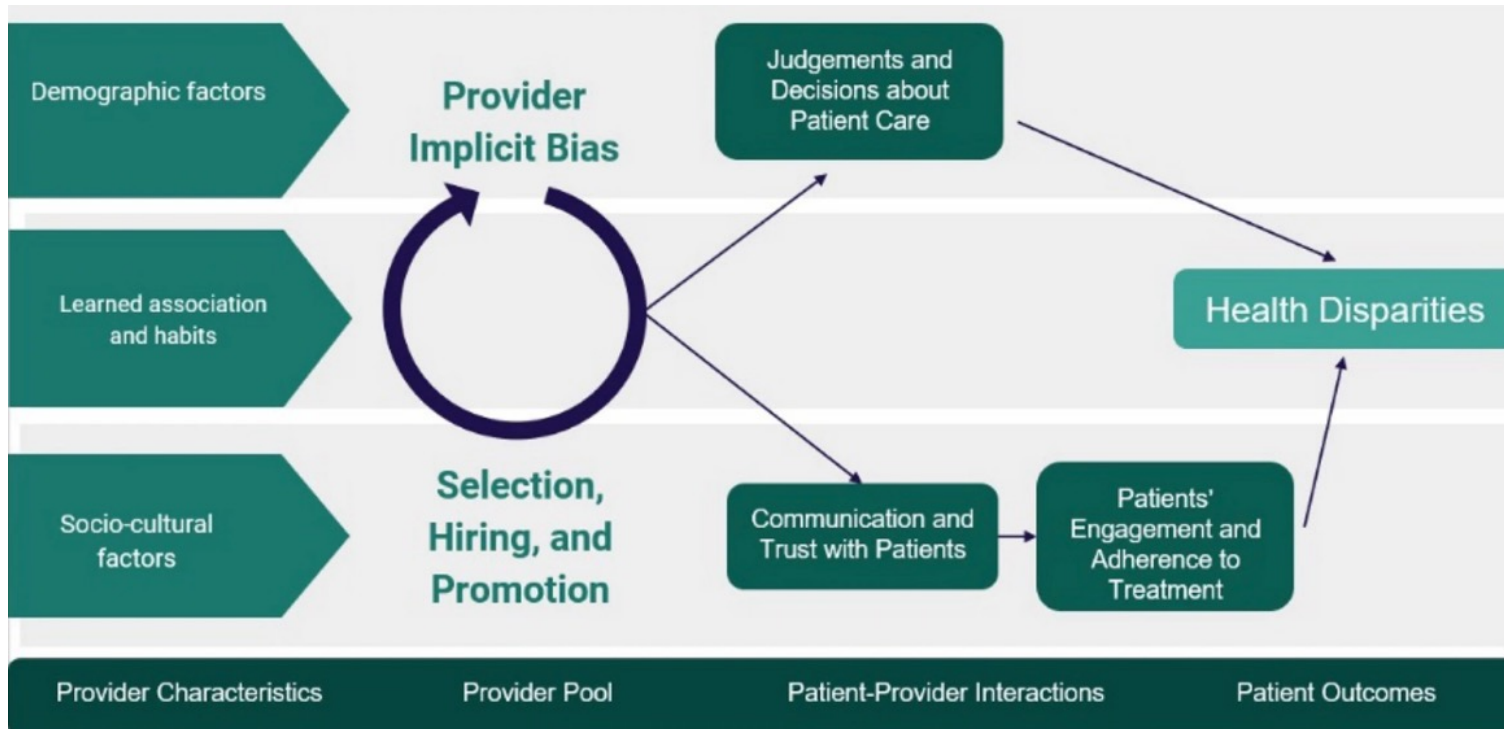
Demographic factors

Provider Implicit Bias

Judgements and Decisions about Patient Care

Learned association and habits

Health Disparities

Socio-cultural factors

Selection, Hiring, and Promotion

Communication and Trust with Patients

Patients' Engagement and Adherence to Treatment

Provider Characteristics

Provider Pool

Patient-Provider Interactions

Patient Outcomes